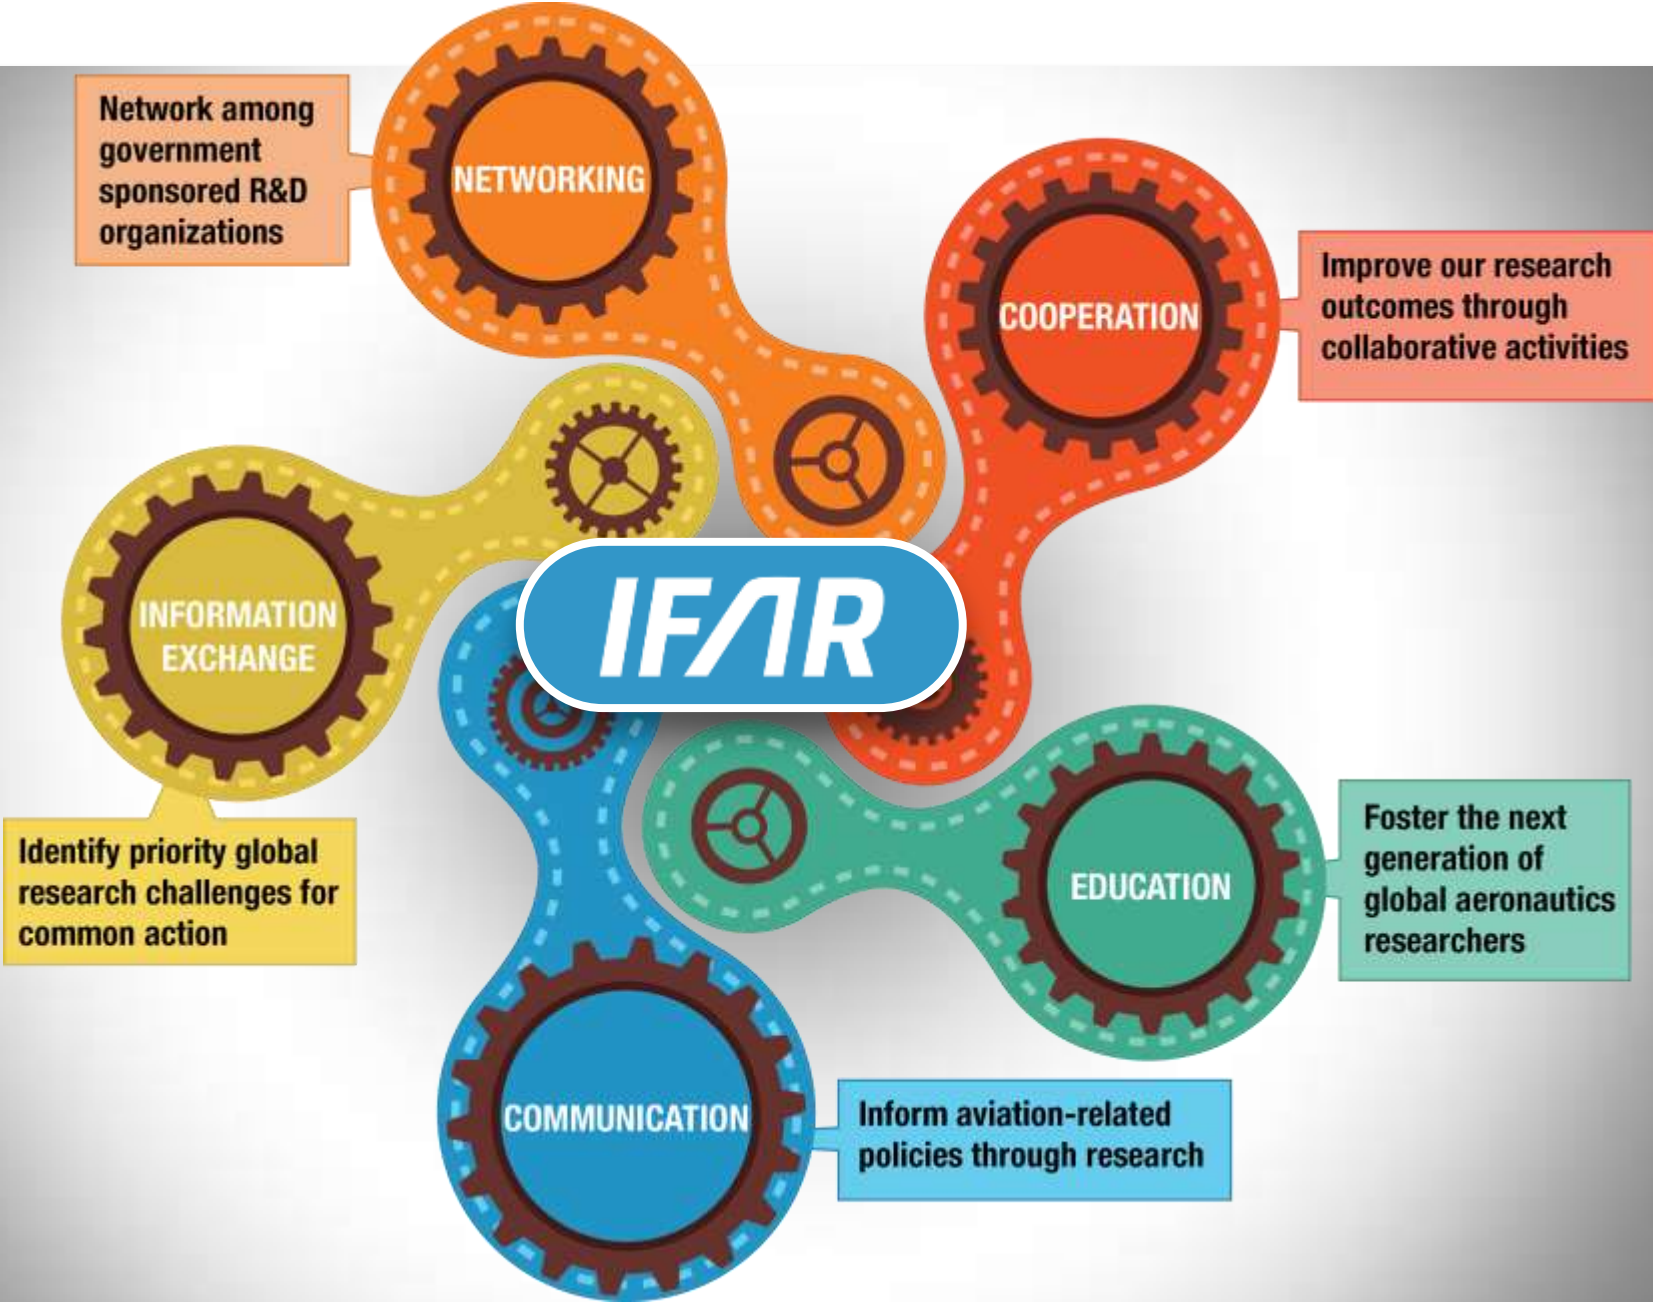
Network among government sponsored R&D organizations

NETWORKING

COOPERATION

Improve our research outcomes through collaborative activities

INFORMATION EXCHANGE

IFAR

Identify priority global research challenges for common action

EDUCATION

Foster the next generation of global aeronautics researchers

COMMUNICATION

Inform aviation-related policies through research